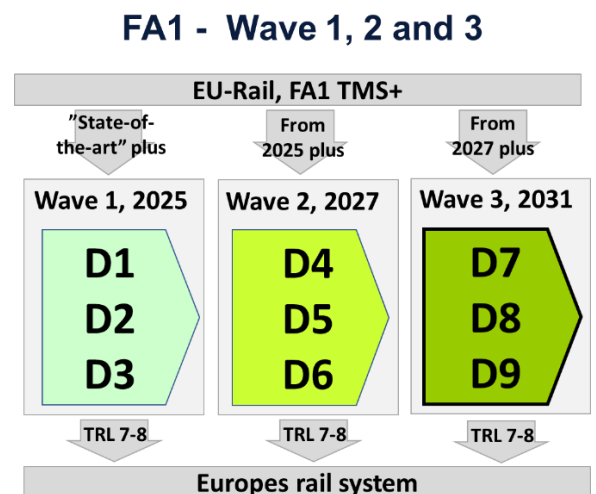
FA1 - Wave 1, 2 and 3

EU-Rail, FA1 TMS+

"State-of-the-art" plus

From 2025 plus

From 2027 plus

Wave 1, 2025

D1
D2
D3

Wave 2, 2027

D4
D5
D6

Wave 3, 2031

D7
D8
D9

TRL 7-8

TRL 7-8

TRL 7-8

Europes rail system